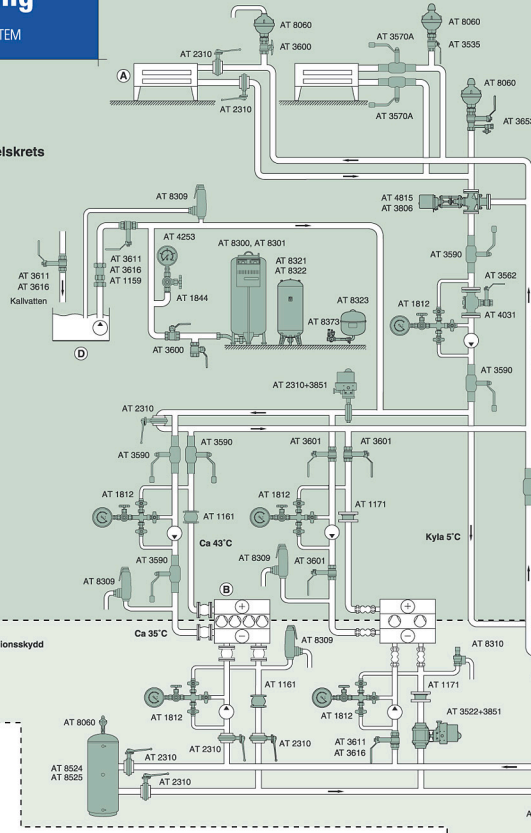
ng
TEM

elskrets

AT 8060
AT 3600
AT 2310
A
AT 2310
AT 8060
AT 3570A
AT 3535
AT 3570A
AT 8060
AT 365

AT 8309
AT 4815
AT 3806
AT 4253
AT 8300, AT 8301
AT 3611
AT 3616
AT 1159
AT 3611
AT 3616
Kallvatten
AT 1844
AT 8321
AT 8322
AT 8323
AT 8373
AT 3590
AT 3562
AT 1812
AT 4031
D
AT 3600
AT 3590
AT 2310+3851

AT 2310
AT 3590
AT 3590
AT 3601
AT 3601
AT 1812
AT 1812
AT 1171
AT 1161
Ca 43˚C
Kyla 5˚C
AT 8309
AT 3601
AT 3590
AT 8309
B
Ca 35˚C
ionsskydd
AT 8309
AT 8310
AT 1161
AT 1171
AT 1812
AT 1812
AT 3522+3851
AT 8060
AT 2310
AT 2310
AT 3611
AT 3616
AT 8524
AT 8525
AT 2310
AT 2310
A